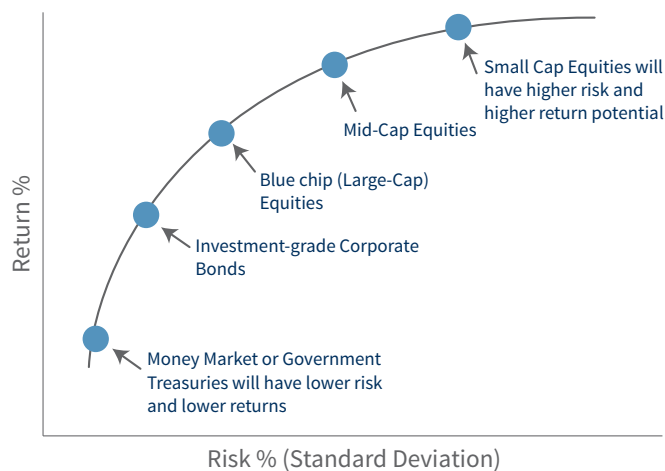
Small Cap Equities will have higher risk and higher return potential

Mid-Cap Equities

Blue chip (Large-Cap) Equities

Investment-grade Corporate Bonds

Money Market or Government Treasuries will have lower risk and lower returns

Return %

Risk % (Standard Deviation)